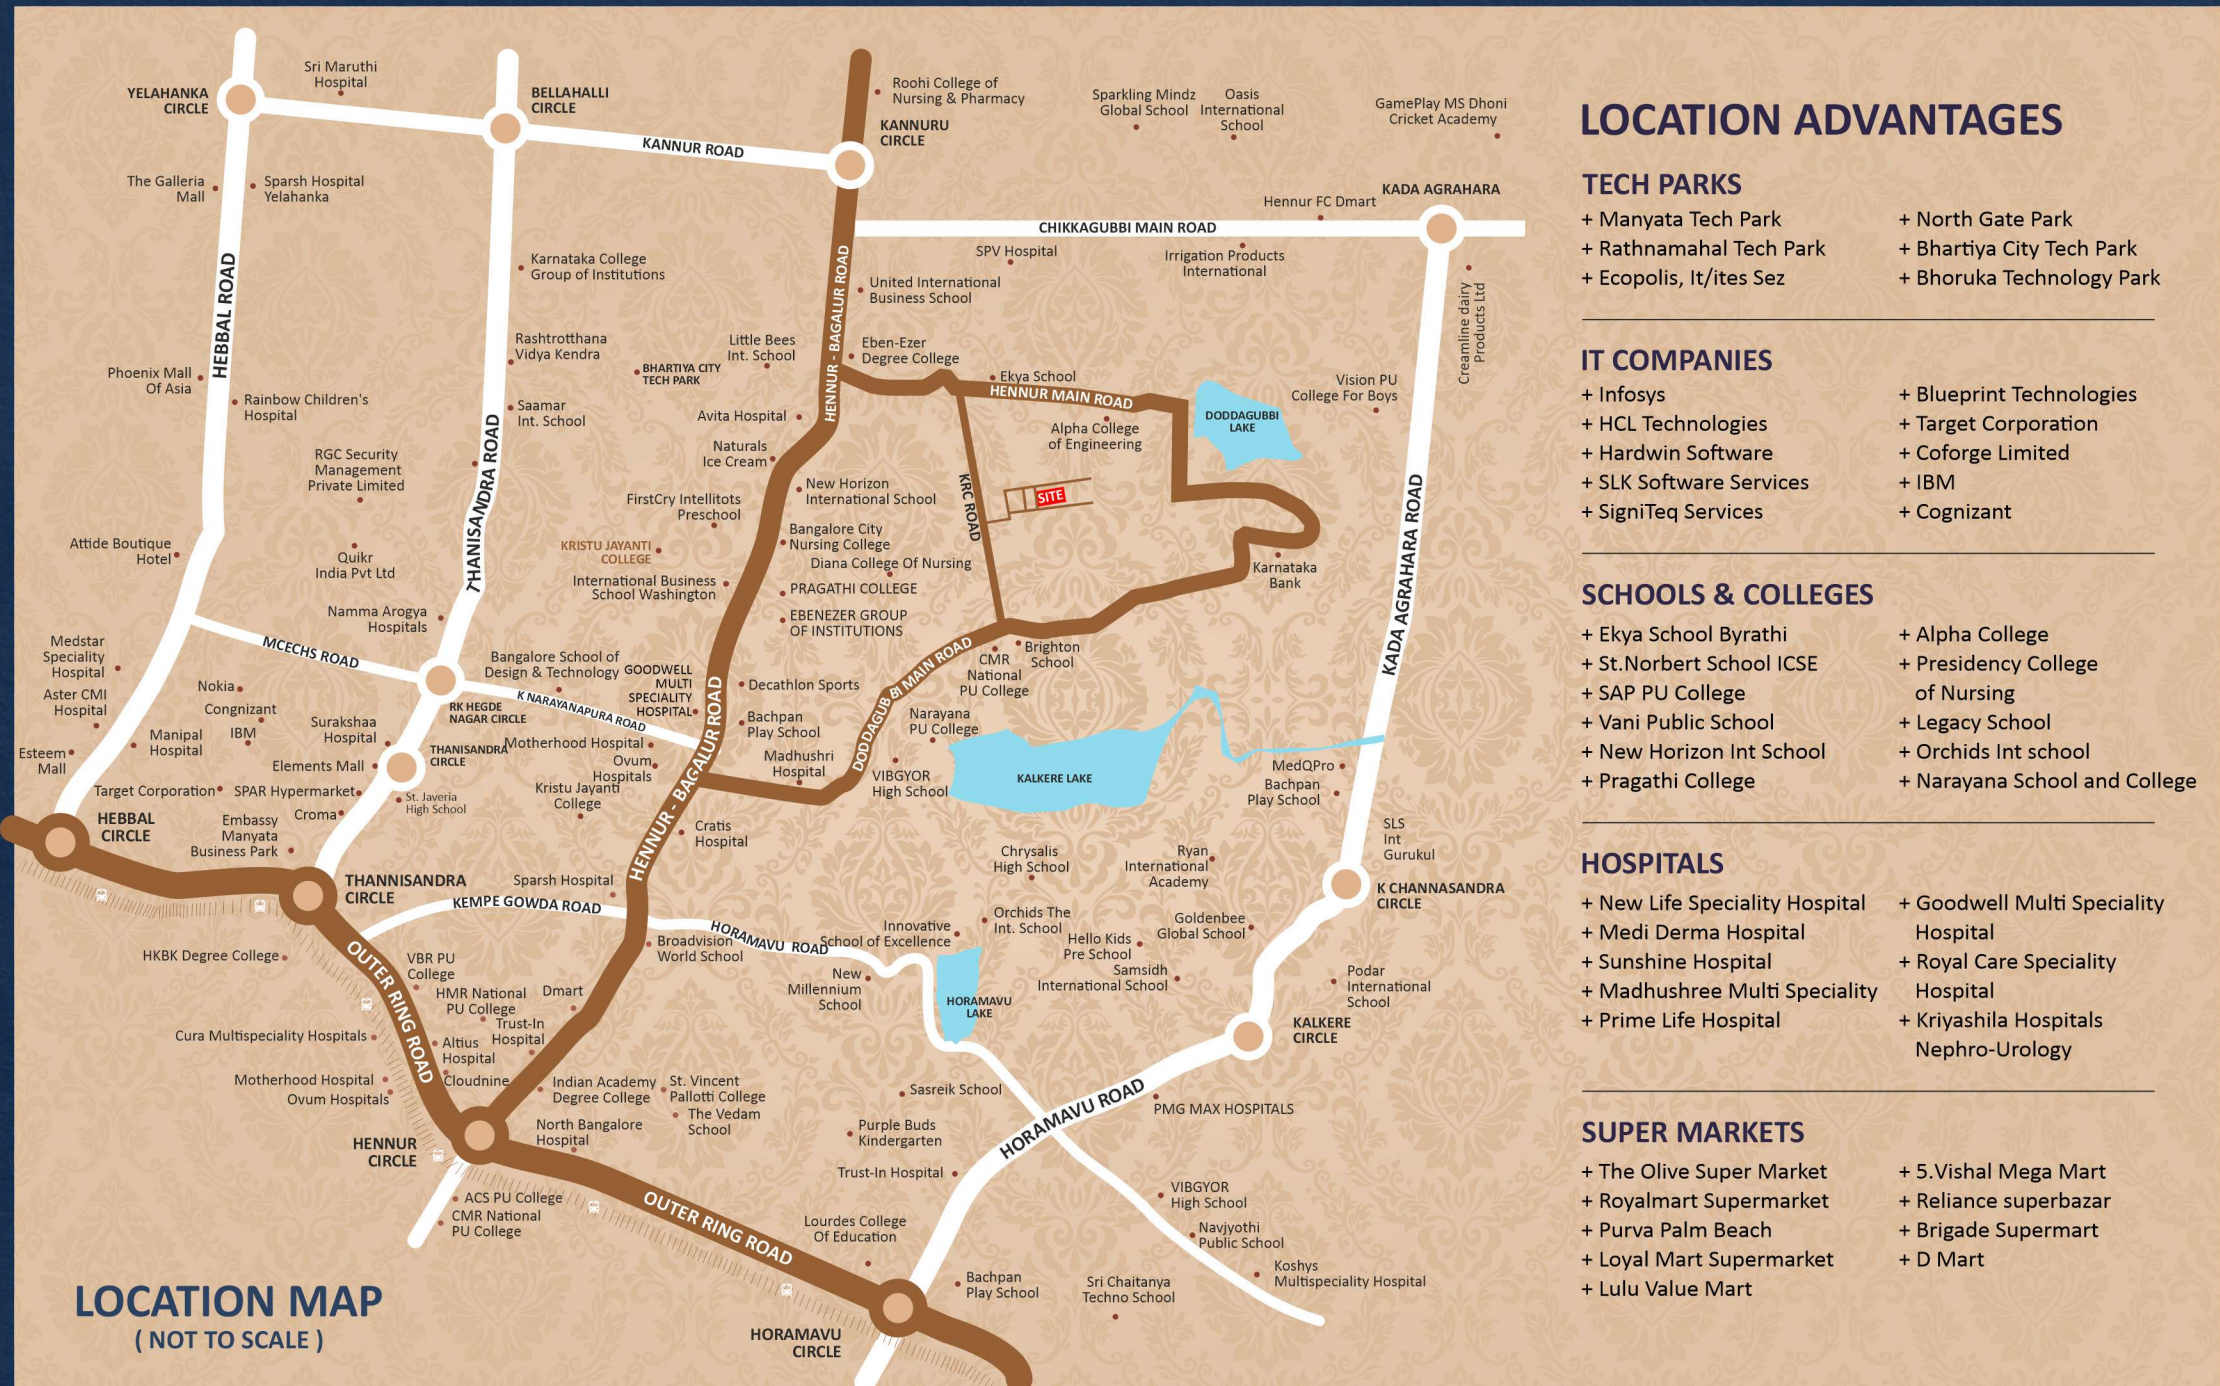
YELAHANKA CIRCLE
Sri Maruthi Hospital
BELLAHALLI CIRCLE
KANNUR ROAD
Roohi College of Nursing & Pharmacy
KANNURU CIRCLE
Sparkling Mindz Global School
Oasis International School
GamePlay MS Dhoni Cricket Academy
The Galleria Mall
Sparsh Hospital Yelahanka
Hennur FC Dmart
KADA AGRAHARA
CHIKKAGUBBI MAIN ROAD
SPV Hospital
Irrigation Products International
Karnataka College Group of Institutions
United International Business School
Creamline dairy Products Ltd
HEBBAL ROAD
Rashtrotthana Vidya Kendra
Little Bees Int. School
BHARTIYA CITY TECH PARK
Eben-Ezer Degree College
HENNUR - BAGALUR ROAD
Ekya School
HENNUR MAIN ROAD
Vision PU College For Boys
Phoenix Mall Of Asia
Rainbow Children's Hospital
Saamar Int. School
Avita Hospital
DODDAGUBBI LAKE
Alpha College of Engineering
THANISANDRA ROAD
RGC Security Management Private Limited
Naturals Ice Cream
New Horizon International School
KRC ROAD
SITE
FirstCry Intellitots Preschool
KADA AGRAHARA ROAD
Bangalore City Nursing College
KRISTU JAYANTI COLLEGE
Diana College Of Nursing
Karnataka Bank
Attide Boutique Hotel
Quikr India Pvt Ltd
International Business School Washington
PRAGATHI COLLEGE
Namma Arogya Hospitals
EBENEZER GROUP OF INSTITUTIONS
Medstar Speciality Hospital
MCECHS ROAD
Bangalore School of Design & Technology
GOODWELL MULTI SPECIALITY HOSPITAL
Brighton School
CMR National PU College
DODDAGUBBI MAIN ROAD
Nokia
Decathlon Sports
Aster CMI Hospital
Congnizant
RK HEGDE NAGAR CIRCLE
K NARAYANAPURA ROAD
Narayana PU College
Manipal Hospital
IBM
Suraksha Hospital
Bachpan Play School
Esteem Mall
THANISANDRA CIRCLE
Motherhood Hospital
Madhushri Hospital
MedQPro
Elements Mall
Ovum Hospitals
KALKERE LAKE
Bachpan Play School
Target Corporation
SPAR Hypermarket
St. Javeria High School
Kristu Jayanti College
VIBGYOR High School
HEBBAL CIRCLE
Embassy Manyata Business Park
Croma
Cratis Hospital
SLS Int Gurukul
Chrysalis High School
Ryan International Academy
THANNISANDRA CIRCLE
Sparsh Hospital
K CHANNASANDRA CIRCLE
KEMPE GOWDA ROAD
HORAMAVU ROAD
Innovative School of Excellence
Orchids The Int. School
Goldenbee Global School
Broadvision World School
Hello Kids Pre School
HKBK Degree College
VBR PU College
OUTER RING ROAD
New Millennium School
HORAMAVU LAKE
Samsidh International School
Podar International School
HMR National PU College
Dmart
Trust-In Hospital
KALKERE CIRCLE
Cura Multispeciality Hospitals
Altius Hospital
Motherhood Hospital
Cloudnine
Indian Academy Degree College
St. Vincent Pallotti College
Sasreik School
Ovum Hospitals
The Vedam School
HORAMAVU ROAD
PMG MAX HOSPITALS
HENNUR CIRCLE
North Bangalore Hospital
Purple Buds Kindergarten
Trust-In Hospital
ACS PU College
VIBGYOR High School
CMR National PU College
OUTER RING ROAD
Lourdes College Of Education
Navjyothi Public School
Koshys Multispeciality Hospital
Bachpan Play School
Sri Chaitanya Techno School
LOCATION MAP
( NOT TO SCALE )
HORAMAVU CIRCLE

LOCATION ADVANTAGES

TECH PARKS
+ Manyata Tech Park
+ Rathnamahal Tech Park
+ Ecopolis, It/ites Sez
+ North Gate Park
+ Bhartiya City Tech Park
+ Bhoruka Technology Park

IT COMPANIES
+ Infosys
+ HCL Technologies
+ Hardwin Software
+ SLK Software Services
+ SigniTeq Services
+ Blueprint Technologies
+ Target Corporation
+ Coforge Limited
+ IBM
+ Cognizant

SCHOOLS & COLLEGES
+ Ekya School Byrathi
+ St.Norbert School ICSE
+ SAP PU College
+ Vani Public School
+ New Horizon Int School
+ Pragathi College
+ Alpha College
+ Presidency College of Nursing
+ Legacy School
+ Orchids Int school
+ Narayana School and College

HOSPITALS
+ New Life Speciality Hospital
+ Medi Derma Hospital
+ Sunshine Hospital
+ Madhushree Multi Speciality
+ Prime Life Hospital
+ Goodwell Multi Speciality Hospital
+ Royal Care Speciality Hospital
+ Kriyashila Hospitals Nephro-Urology

SUPER MARKETS
+ The Olive Super Market
+ Royalmart Supermarket
+ Purva Palm Beach
+ Loyal Mart Supermarket
+ Lulu Value Mart
+ 5.Vishal Mega Mart
+ Reliance superbazar
+ Brigade Supermart
+ D Mart